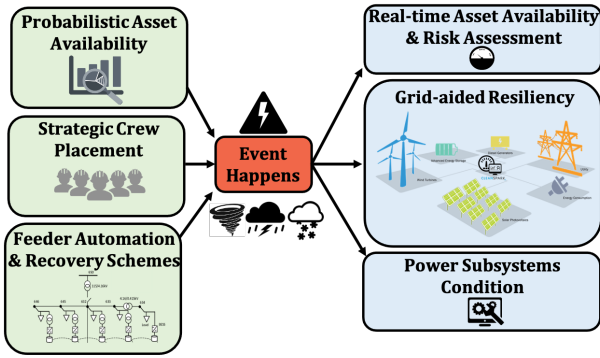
Probabilistic Asset Availability

Strategic Crew Placement

Feeder Automation & Recovery Schemes

Event Happens

Real-time Asset Availability & Risk Assessment

Grid-aided Resiliency

Advanced Energy Storage

Power Subsystems Condition